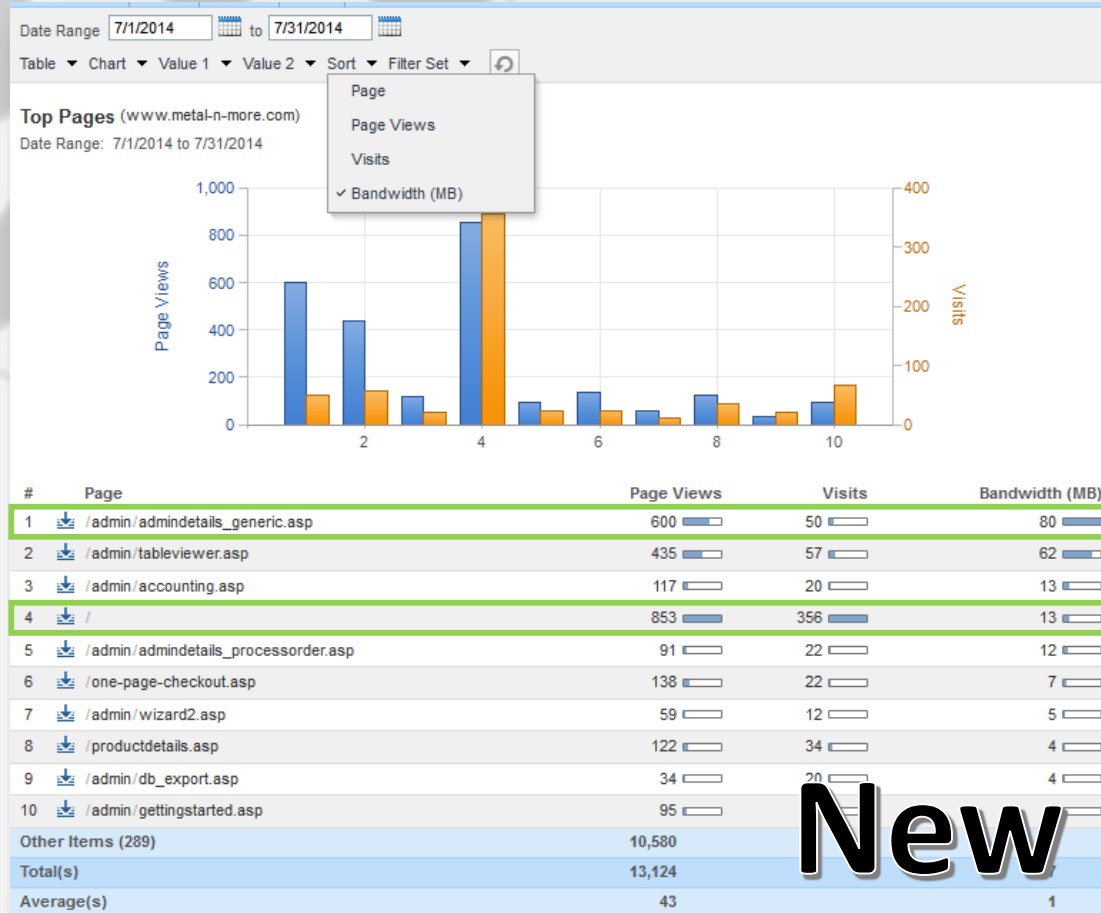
Date Range 7/1/2014 to 7/31/2014

Table Chart Value 1 Value 2 Sort Filter Set

Page
Page Views
Visits
✓ Bandwidth (MB)

Top Pages (www.metal-n-more.com)
Date Range: 7/1/2014 to 7/31/2014

1,000
800
600
400
200
0
Page Views
400
300
200
100
0
Visits
2
4
6
8
10

| # | Page | Page Views | Visits | Bandwidth (MB) |
|---|---|---|---|---|
| 1 | /admin/admindetails_generic.asp | 600 | 50 | 80 |
| 2 | /admin/tableviewer.asp | 435 | 57 | 62 |
| 3 | /admin/accounting.asp | 117 | 20 | 13 |
| 4 | / | 853 | 356 | 13 |
| 5 | /admin/admindetails_processorder.asp | 91 | 22 | 12 |
| 6 | /one-page-checkout.asp | 138 | 22 | 7 |
| 7 | /admin/wizard2.asp | 59 | 12 | 5 |
| 8 | /productdetails.asp | 122 | 34 | 4 |
| 9 | /admin/db_export.asp | 34 | 20 | 4 |
| 10 | /admin/gettingstarted.asp | 95 | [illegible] | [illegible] |
| Other Items (289) | | 10,580 | | |
| Total(s) | | 13,124 | | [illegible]7 |
| Average(s) | | 43 | | 1 |

New